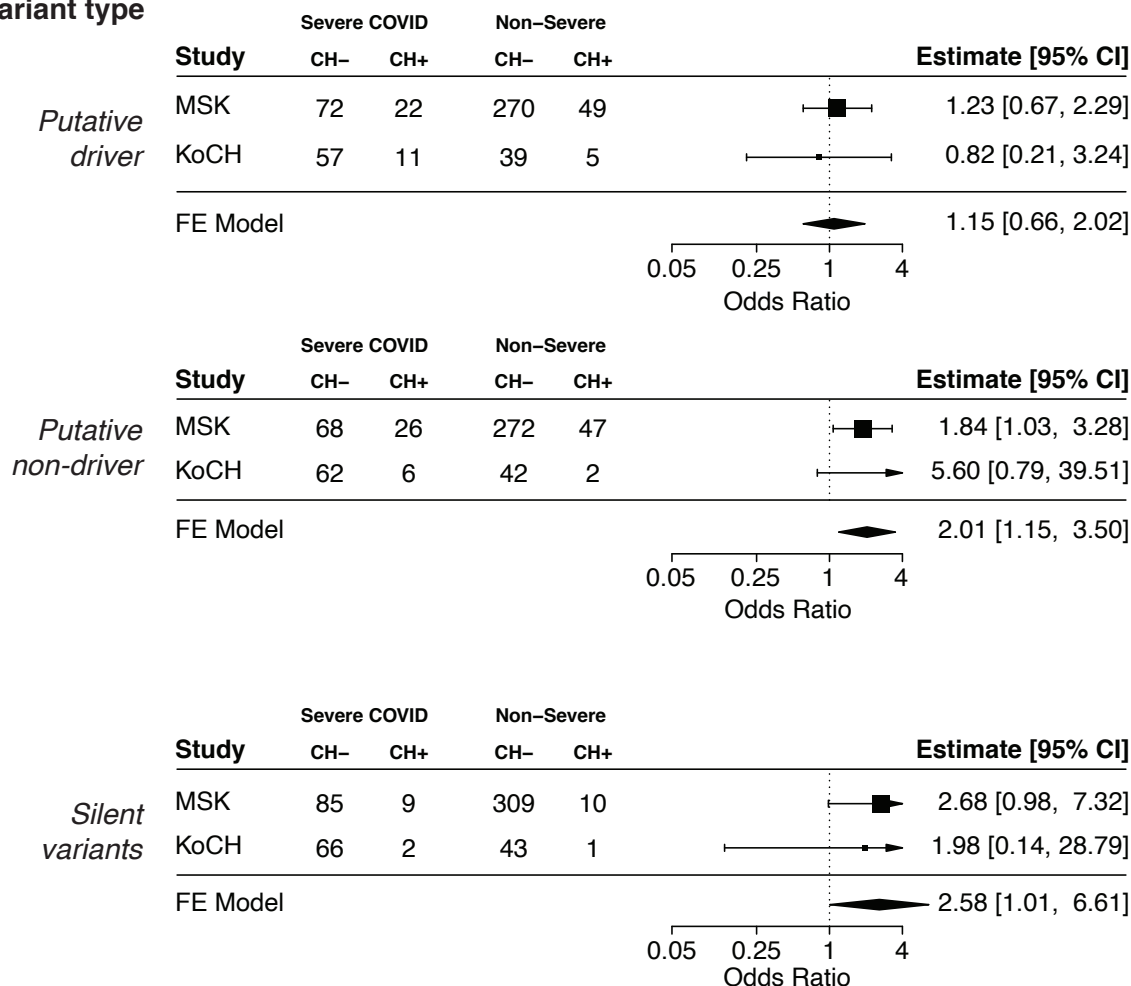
ariant type

| | Study | Severe COVID CH− | Severe COVID CH+ | Non−Severe CH− | Non−Severe CH+ | Estimate [95% CI] |
|---|---|---|---|---|---|---|
| Putative driver | MSK | 72 | 22 | 270 | 49 | 1.23 [0.67, 2.29] |
| | KoCH | 57 | 11 | 39 | 5 | 0.82 [0.21, 3.24] |
| | FE Model | | | | | 1.15 [0.66, 2.02] |

0.05 0.25 1 4
Odds Ratio

| | Study | Severe COVID CH− | Severe COVID CH+ | Non−Severe CH− | Non−Severe CH+ | Estimate [95% CI] |
|---|---|---|---|---|---|---|
| Putative non-driver | MSK | 68 | 26 | 272 | 47 | 1.84 [1.03, 3.28] |
| | KoCH | 62 | 6 | 42 | 2 | 5.60 [0.79, 39.51] |
| | FE Model | | | | | 2.01 [1.15, 3.50] |

0.05 0.25 1 4
Odds Ratio

| | Study | Severe COVID CH− | Severe COVID CH+ | Non−Severe CH− | Non−Severe CH+ | Estimate [95% CI] |
|---|---|---|---|---|---|---|
| Silent variants | MSK | 85 | 9 | 309 | 10 | 2.68 [0.98, 7.32] |
| | KoCH | 66 | 2 | 43 | 1 | 1.98 [0.14, 28.79] |
| | FE Model | | | | | 2.58 [1.01, 6.61] |

0.05 0.25 1 4
Odds Ratio